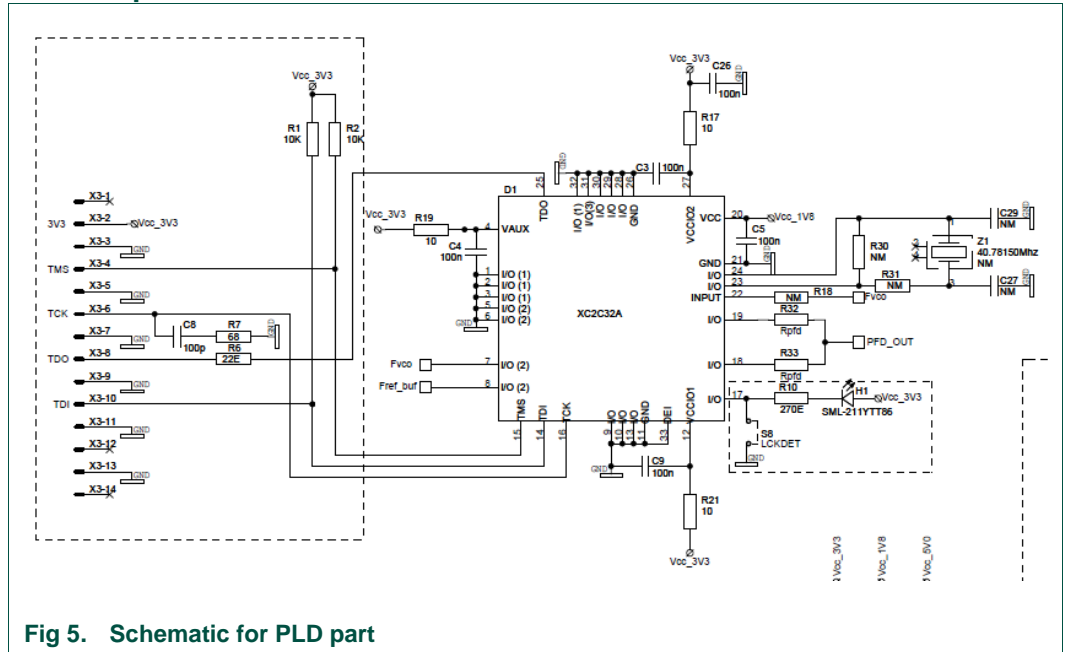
Vcc_3V3
R1 10K
R2 10K
X3-1
3V3 X3-2 Vcc_3V3
X3-3 GND
TMS X3-4
X3-5 GND
TCK X3-6
X3-7 GND
C8 100p
R7 68
GND
TDO X3-8
R6 22E
X3-9 GND
TDI X3-10
X3-11 GND
X3-12
X3-13 GND
X3-14
Vcc_3V3
R19 10
C4 100n
GND
D1
25 TDO
GND
32 31 30 29 28 26
I/O (1) I/O (1) I/O (3) I/O I/O GND
C3 100n
27 VCCIO2
Vcc_3V3
C26 100n
GND
R17 10
4 VAUX
1 I/O (1)
2 I/O (1)
3 I/O (1)
5 I/O (2)
6 I/O (2)
XC2C32A
Fvco 7 I/O (2)
Fref_buf 8 I/O (2)
TMS TDI TCK
15 14 16
I/O I/O I/O GND GND CDEI VCCIO1
9 10 11 13 33 12
C9 100n
GND
R21 10
Vcc_3V3
20 VCC Vcc_1V8
C5 100n
21 GND
24 I/O
23 I/O
22 INPUT
19 I/O
18 I/O
17 I/O
GND
R30 NM
R31 NM
Z1 40.78150Mhz NM
C29 NM
C27 NM
GND
R18 NM
Fvco
R32 Rpfd
R33 Rpfd
PFD_OUT
R10 270E
H1 SML-211YTT86
Vcc_3V3
S8 LCKDET
GND
Vcc_3V3 Vcc_1V8 Vcc_5V0
Fig 5. Schematic for PLD part